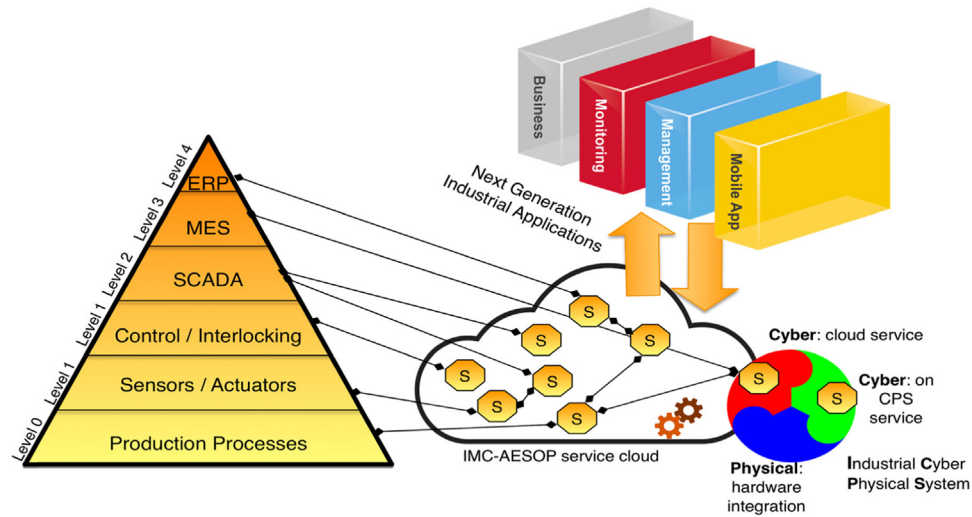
Business
Monitoring
Management
Mobile App

Next Generation Industrial Applications

Level 4
Level 3
Level 2
Level 1
Level 1
Level 0

ERP
MES
SCADA
Control / Interlocking
Sensors / Actuators
Production Processes

S
S
S
S
S
S
S
S

IMC-AESOP service cloud

Cyber: cloud service
Cyber: on CPS service
Physical: hardware integration
Industrial Cyber Physical System